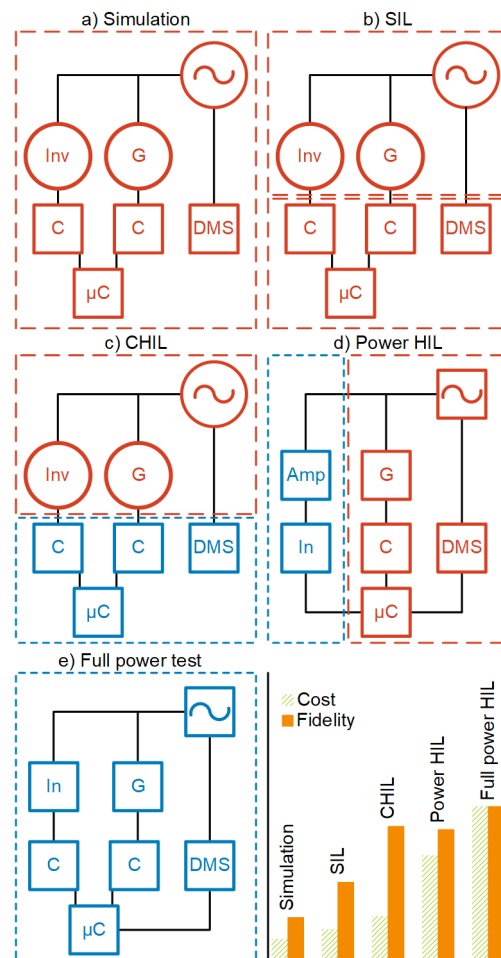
a) Simulation

Inv
G
C
C
DMS
μC

b) SIL

Inv
G
C
C
DMS
μC

c) CHIL

Inv
G
C
C
DMS
μC

d) Power HIL

Amp
In
G
C
DMS
μC

e) Full power test

In
G
C
C
DMS
μC

Cost
Fidelity
Simulation
SIL
CHIL
Power HIL
Full power HIL